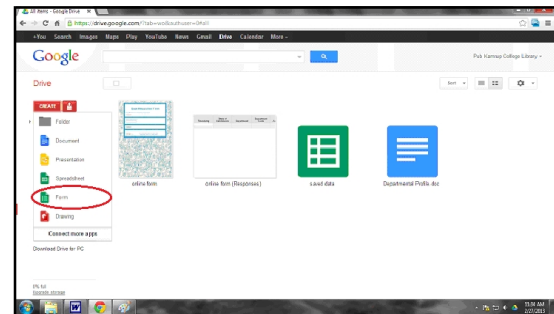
All items - Google Drive
https://drive.google.com/?tab=wo&authuser=0#all
+You Search Images Maps Play YouTube News Gmail Drive Calendar More
Google
Psk Karmayi College Library
Drive
Sort
CREATE
Folder
Document
Presentation
Spreadsheet
Form
Drawing
Connect more apps
Download Drive for PC
0% full
Upgrade storage
online form
online form (Responses)
saved data
Departmental Profile.doc
10:30 AM
2/27/2013